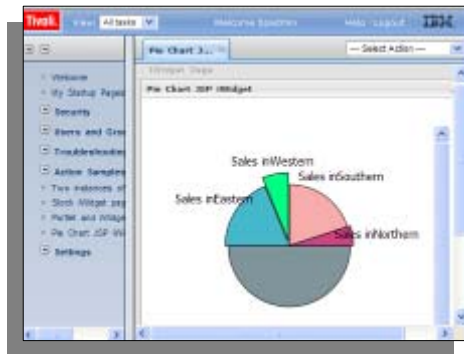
Tivoli. View: All tasks Welcome tipadmin Help Logout IBM

Welcome
My Startup Pages
Security
Users and Gro
Troubleshootin
Action Samples
Two instances of
Stock Widget pag
Portlet and Widge
Pie Chart JSP Wi
Settings

Pie Chart J...
— Select Action —
Widget Page
Pie Chart JSP Widget

Sales inWestern
Sales inSouthern
Sales inEastern
Sales inNorthern